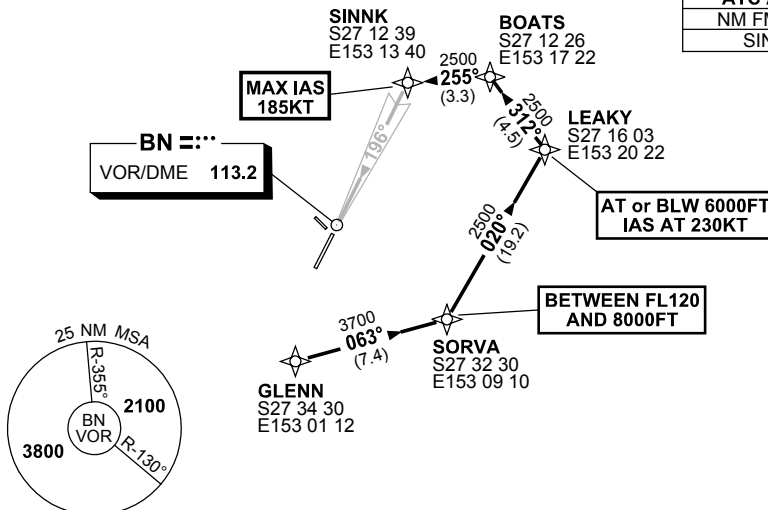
SINNK
S27 12 39
E153 13 40

BOATS
S27 12 26
E153 17 22

ATC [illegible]
NM FM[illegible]
SIN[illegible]

MAX IAS
185KT

2500
255°
(3.3)

196°

BN
VOR/DME 113.2

2500
312°
(4.5)

LEAKY
S27 16 03
E153 20 22

AT or BLW 6000FT
IAS AT 230KT

2500
020°
(19.2)

BETWEEN FL120
AND 8000FT

3700
063°
(7.4)

SORVA
S27 32 30
E153 09 10

GLENN
S27 34 30
E153 01 12

25 NM MSA
R-355°
BN
VOR
2100
3800
R-130°